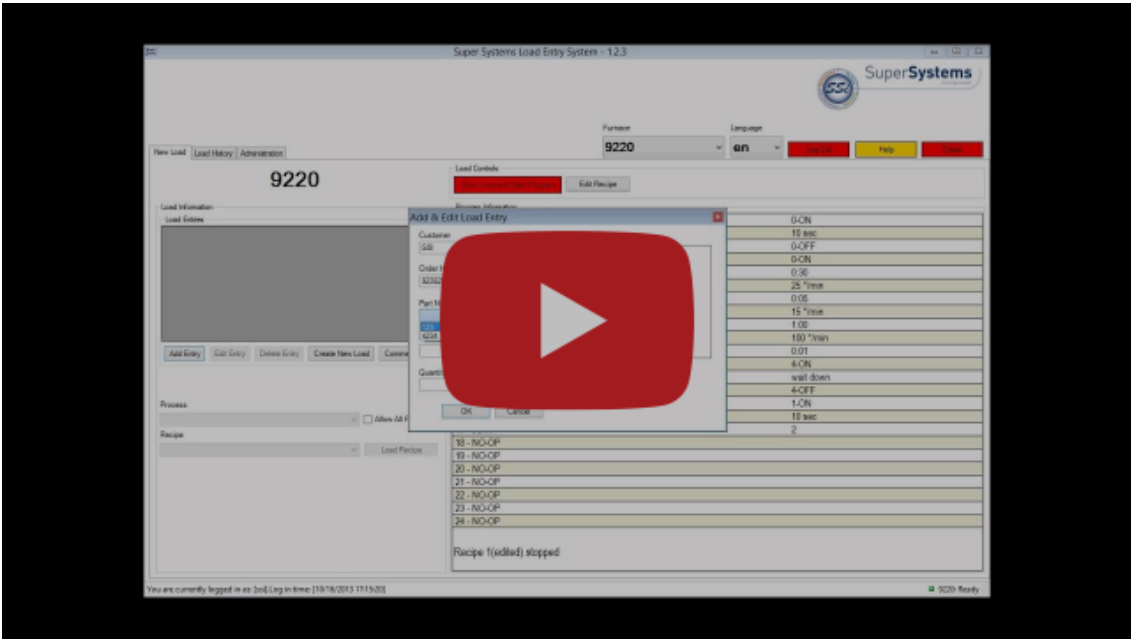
Super Systems Load Entry System - 1.2.3

SuperSystems

Furnace
9220
Language
en
Log Off
Help
Close

New Load
Load History
Administration

9220

Load Controls
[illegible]
Edit Recipe

Load Information
Load Entries

Add Entry
Edit Entry
Delete Entry
Create New Load
Comm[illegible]

Process
Allow All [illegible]
Recipe
Load Recipe

Add & Edit Load Entry
Customer
SSI
Order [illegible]
9232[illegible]
Part N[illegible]
Quanti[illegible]
OK
Cancel

Process Information
0-ON
10 sec
0-OFF
0-ON
0:30
25 °/min
0:05
15 °/min
1:00
100 °/min
0:01
4-ON
wait down
4-OFF
1-ON
10 sec
2
18 - NO-OP
19 - NO-OP
20 - NO-OP
21 - NO-OP
22 - NO-OP
23 - NO-OP
24 - NO-OP

Recipe 1(edited) stopped

You are currently logged in as: [ssi] Log in time: [10/16/2013 17:15:20]
9220: Ready